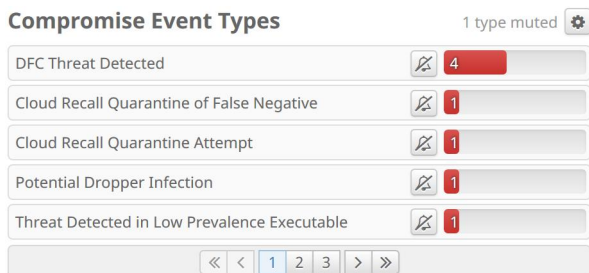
Compromise Event Types

1 type muted

| | | |
|---|---|---|
| DFC Threat Detected | | 4 |
| Cloud Recall Quarantine of False Negative | | 1 |
| Cloud Recall Quarantine Attempt | | 1 |
| Potential Dropper Infection | | 1 |
| Threat Detected in Low Prevalence Executable | | 1 |

« < 1 2 3 > »